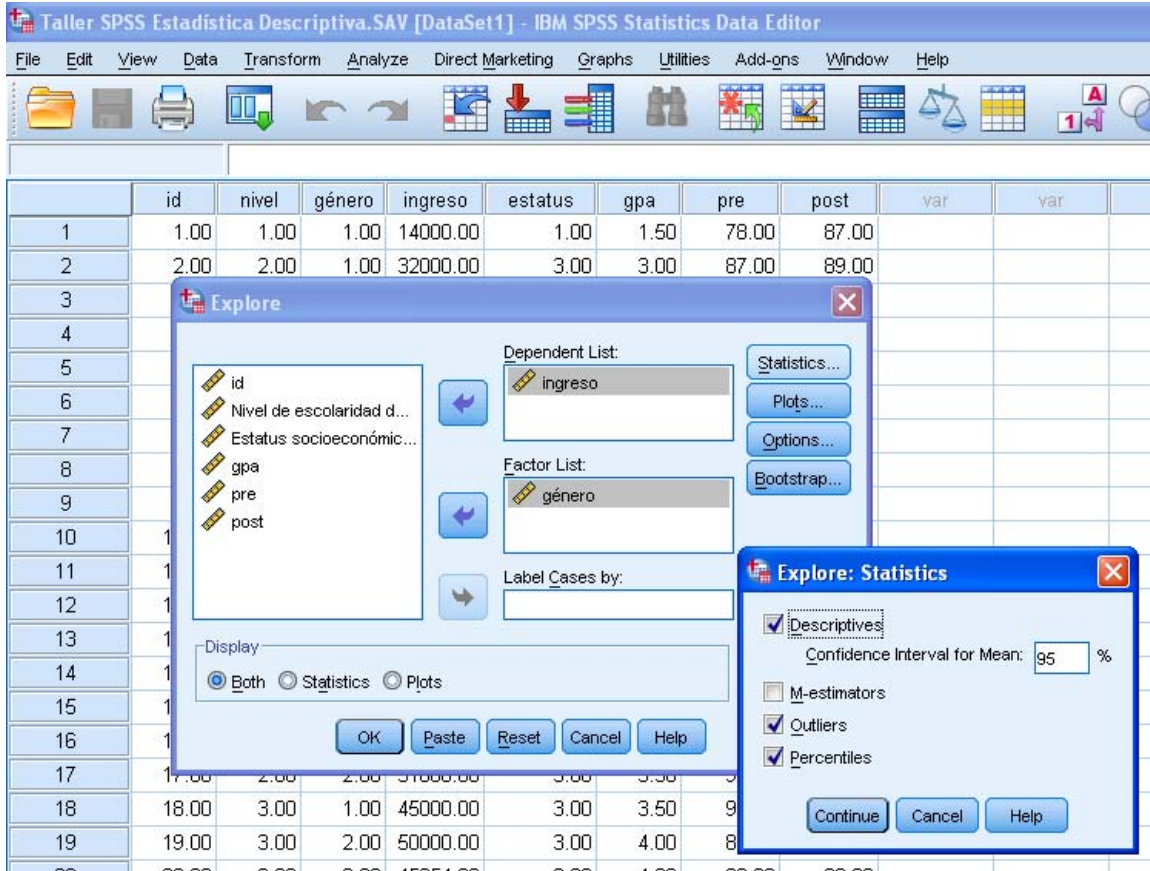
Taller SPSS Estadística Descriptiva.SAV [DataSet1] - IBM SPSS Statistics Data Editor

File Edit View Data Transform Analyze Direct Marketing Graphs Utilities Add-ons Window Help

| | id | nivel | género | ingreso | estatus | gpa | pre | post | var | var |
|---|---|---|---|---|---|---|---|---|---|---|
| 1 | 1.00 | 1.00 | 1.00 | 14000.00 | 1.00 | 1.50 | 78.00 | 87.00 | | |
| 2 | 2.00 | 2.00 | 1.00 | 32000.00 | 3.00 | 3.00 | 87.00 | 89.00 | | |
| 3 | | | | | | | | | | |
| 4 | | | | | | | | | | |
| 5 | | | | | | | | | | |
| 6 | | | | | | | | | | |
| 7 | | | | | | | | | | |
| 8 | | | | | | | | | | |
| 9 | | | | | | | | | | |
| 10 | 1 | | | | | | | | | |
| 11 | 1 | | | | | | | | | |
| 12 | 1 | | | | | | | | | |
| 13 | 1 | | | | | | | | | |
| 14 | 1 | | | | | | | | | |
| 15 | 1 | | | | | | | | | |
| 16 | 1 | | | | | | | | | |
| 17 | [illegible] | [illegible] | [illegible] | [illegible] | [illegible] | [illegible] | | | | |
| 18 | 18.00 | 3.00 | 1.00 | 45000.00 | 3.00 | 3.50 | 9 | | | |
| 19 | 19.00 | 3.00 | 2.00 | 50000.00 | 3.00 | 4.00 | 8 | | | |

Explore

id
Nivel de escolaridad d...
Estatus socioeconómic...
gpa
pre
post

Dependent List:
ingreso

Factor List:
género

Label Cases by:

Statistics...
Plots...
Options...
Bootstrap...

Display
Both Statistics Plots

OK Paste Reset Cancel Help

Explore: Statistics

Descriptives
Confidence Interval for Mean: 95 %
M-estimators
Outliers
Percentiles

Continue Cancel Help